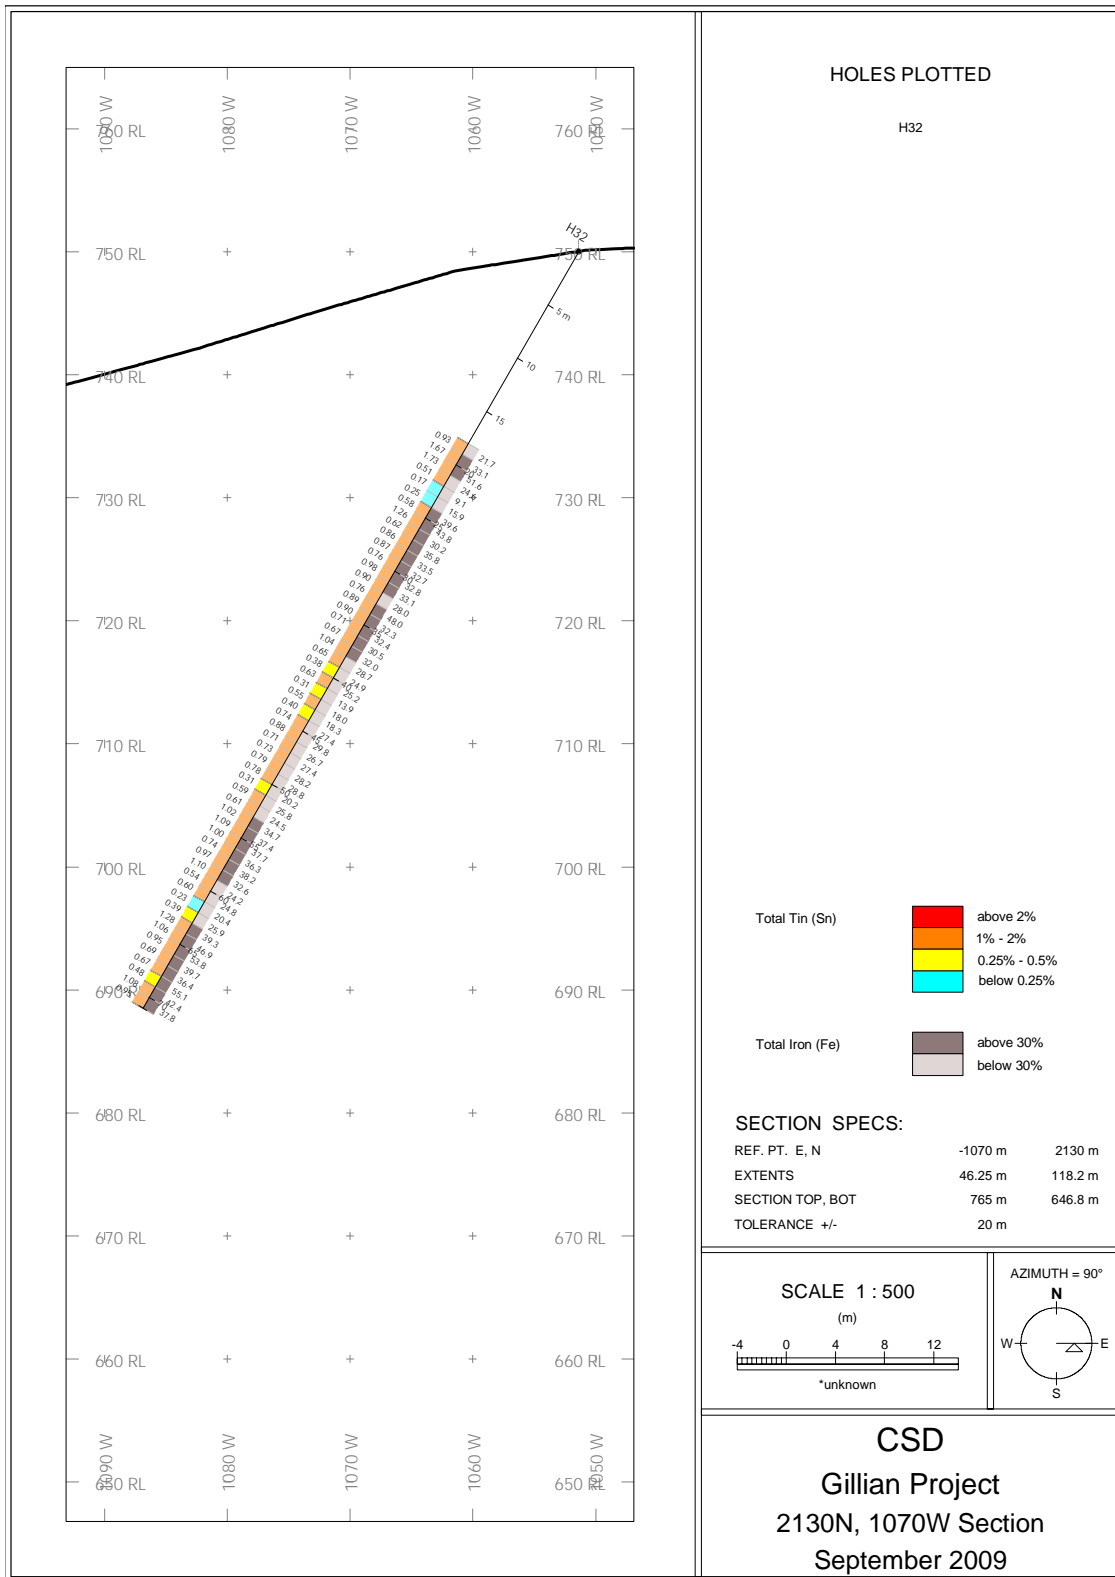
1090 W 1080 W 1070 W 1060 W 1050 W

760 RL 760 RL
750 RL 750 RL
740 RL 740 RL
730 RL 730 RL
720 RL 720 RL
710 RL 710 RL
700 RL 700 RL
690 RL 690 RL
680 RL 680 RL
670 RL 670 RL
660 RL 660 RL
650 RL 650 RL

1090 W 1080 W 1070 W 1060 W 1050 W

H32
5 m
10
15

0.93 1.67 1.73 0.51 0.17 0.25 0.58 1.26 0.62 0.86 0.87 0.76 0.98 0.90 0.76 0.89 0.90 0.71 0.67 1.04 0.65 0.38 0.63 0.31 0.55 0.40 0.74 0.88 0.71 0.73 0.79 0.78 0.31 0.59 0.61 1.02 1.09 1.00 0.74 0.97 1.10 0.54 0.60 0.23 0.39 1.28 1.06 0.95 0.69 0.67 0.48 1.08 0.98

21.7 33.1 51.6 24.4 9.1 15.9 39.6 43.8 30.2 35.8 33.5 32.7 32.8 33.1 28.0 48.0 32.3 32.4 30.5 32.0 28.7 24.9 25.2 13.9 18.0 18.3 27.4 29.8 26.7 27.4 28.2 28.8 20.2 25.8 24.5 34.7 37.4 37.7 36.3 38.2 32.6 34.2 24.8 20.4 25.9 39.3 46.9 53.8 39.7 36.4 55.1 42.4 37.8

HOLES PLOTTED

H32

Total Tin (Sn)
above 2%
1% - 2%
0.25% - 0.5%
below 0.25%

Total Iron (Fe)
above 30%
below 30%

SECTION SPECS:
| REF. PT. E, N | -1070 m | 2130 m |
|---|---|---|
| EXTENTS | 46.25 m | 118.2 m |
| SECTION TOP, BOT | 765 m | 646.8 m |
| TOLERANCE +/- | 20 m | |

SCALE 1 : 500
(m)
-4 0 4 8 12
*unknown

AZIMUTH = 90°
N
W
E
S

CSD
Gillian Project
2130N, 1070W Section
September 2009